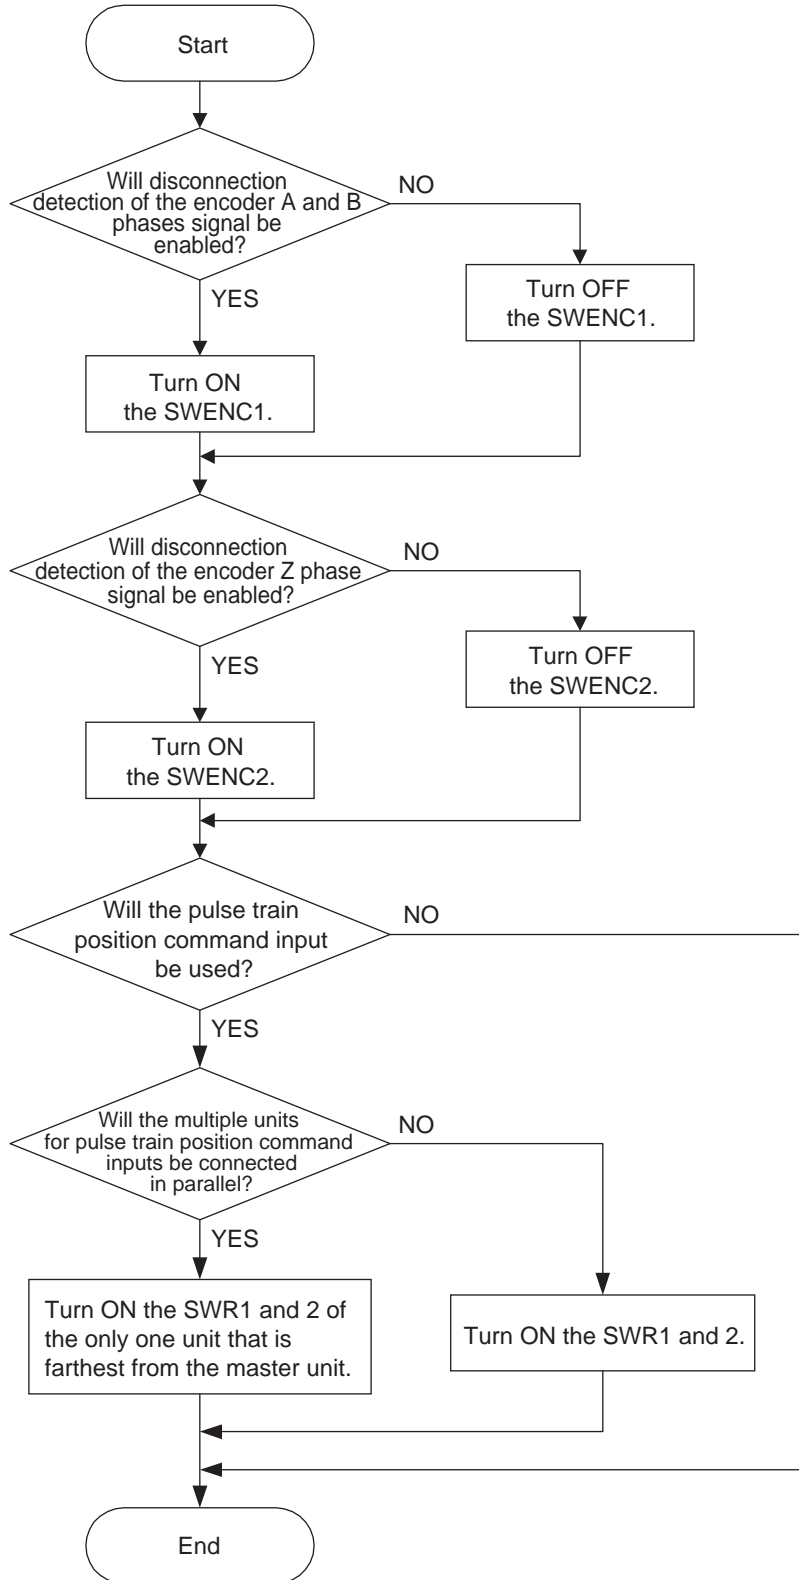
Start

Will disconnection detection of the encoder A and B phases signal be enabled?

NO

Turn OFF the SWENC1.

YES

Turn ON the SWENC1.

Will disconnection detection of the encoder Z phase signal be enabled?

NO

Turn OFF the SWENC2.

YES

Turn ON the SWENC2.

Will the pulse train position command input be used?

NO

YES

Will the multiple units for pulse train position command inputs be connected in parallel?

NO

YES

Turn ON the SWR1 and 2 of the only one unit that is farthest from the master unit.

Turn ON the SWR1 and 2.

End